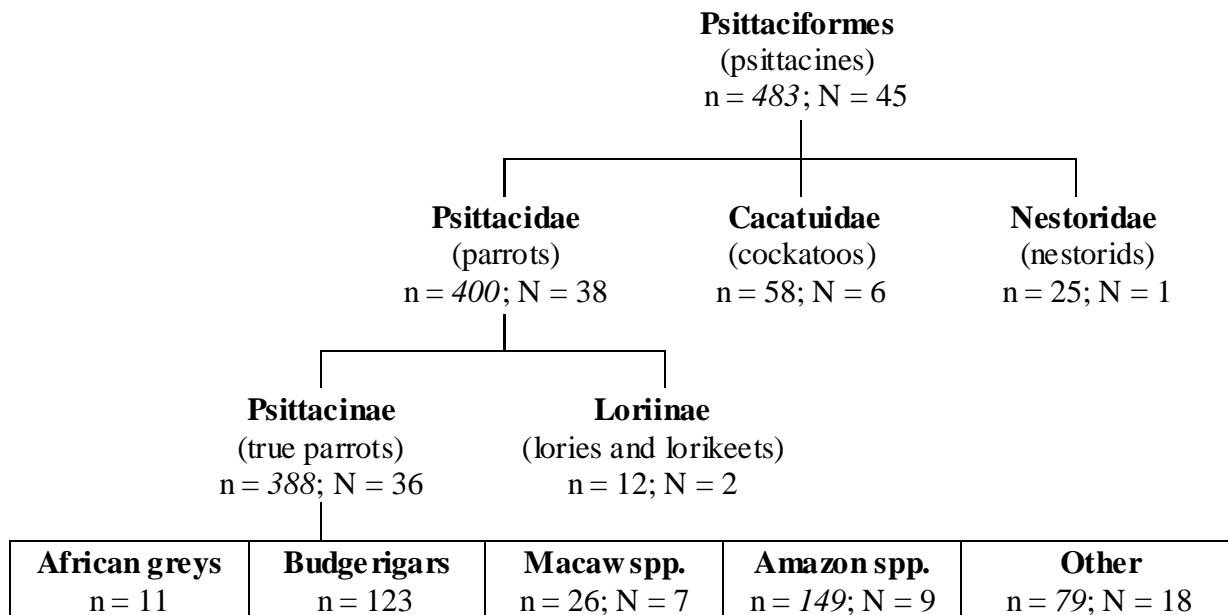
**Psittaciformes**
(psittacines)
n = *483*; N = 45

**Psittacidae**
(parrots)
n = *400*; N = 38

**Cacatuidae**
(cockatoos)
n = 58; N = 6

**Nestoridae**
(nestorids)
n = 25; N = 1

**Psittacinae**
(true parrots)
n = *388*; N = 36

**Loriinae**
(lories and lorikeets)
n = 12; N = 2

| **African greys** | **Budgerigars** | **Macaw spp.** | **Amazon spp.** | **Other** |
|---|---|---|---|---|
| n = 11 | n = 123 | n = 26; N = 7 | n = *149*; N = 9 | n = *79*; N = 18 |